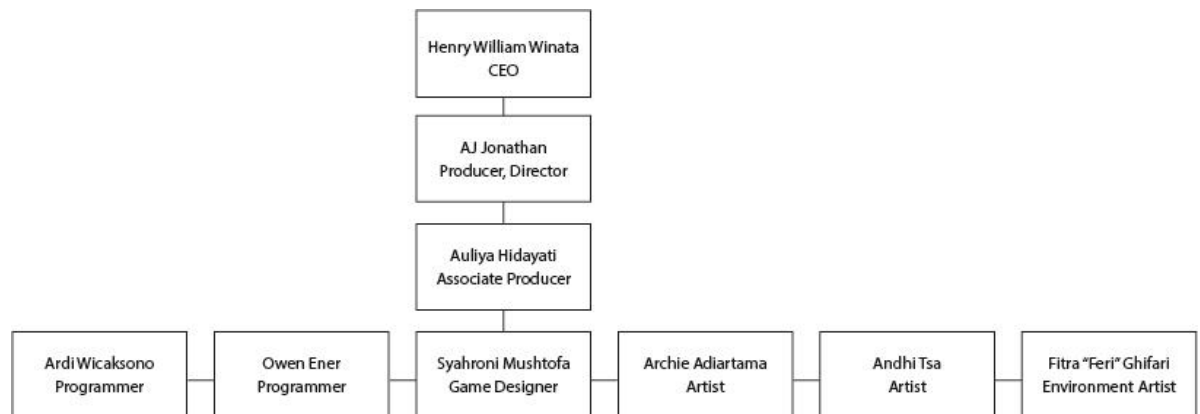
Henry William Winata
CEO

AJ Jonathan
Producer, Director

Auliya Hidayati
Associate Producer

Ardi Wicaksono
Programmer

Owen Ener
Programmer

Syahroni Mushtofa
Game Designer

Archie Adiartama
Artist

Andhi Tsa
Artist

Fitra "Feri" Ghifari
Environment Artist